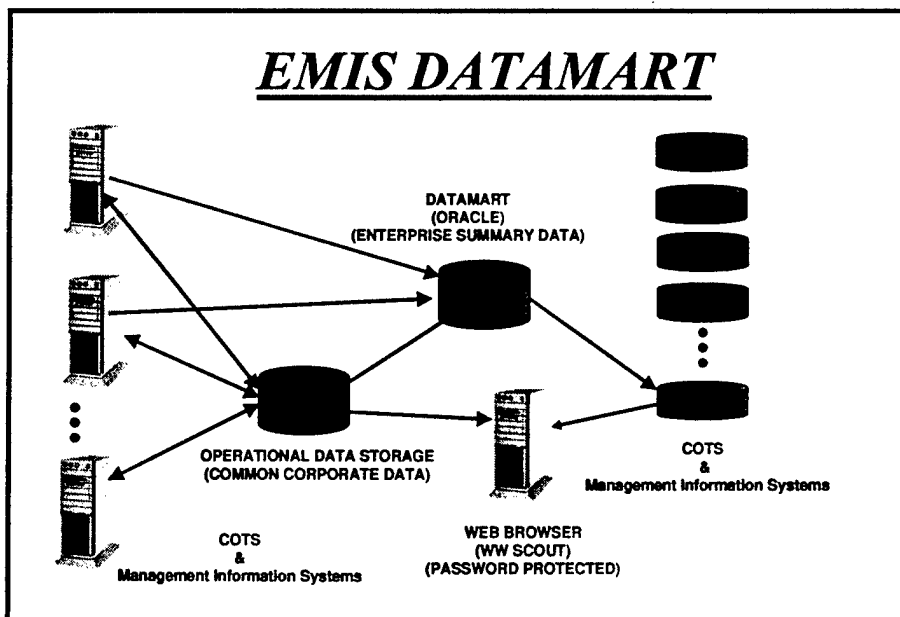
EMIS DATAMART

DATAMART
(ORACLE)
(ENTERPRISE SUMMARY DATA)

OPERATIONAL DATA STORAGE
(COMMON CORPORATE DATA)

COTS
&
Management Information Systems

WEB BROWSER
(WW SCOUT)
(PASSWORD PROTECTED)

COTS
&
Management Information Systems